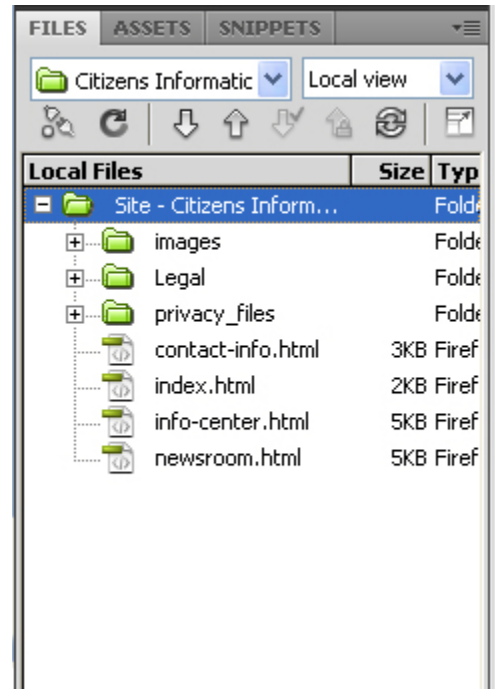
FILES ASSETS SNIPPETS

Citizens Informatic | Local view

| Local Files | Size | Typ |
|---|---|---|
| Site - Citizens Inform... | | Folde |
| images | | Folde |
| Legal | | Folde |
| privacy_files | | Folde |
| contact-info.html | 3KB | Firef |
| index.html | 2KB | Firef |
| info-center.html | 5KB | Firef |
| newsroom.html | 5KB | Firef |